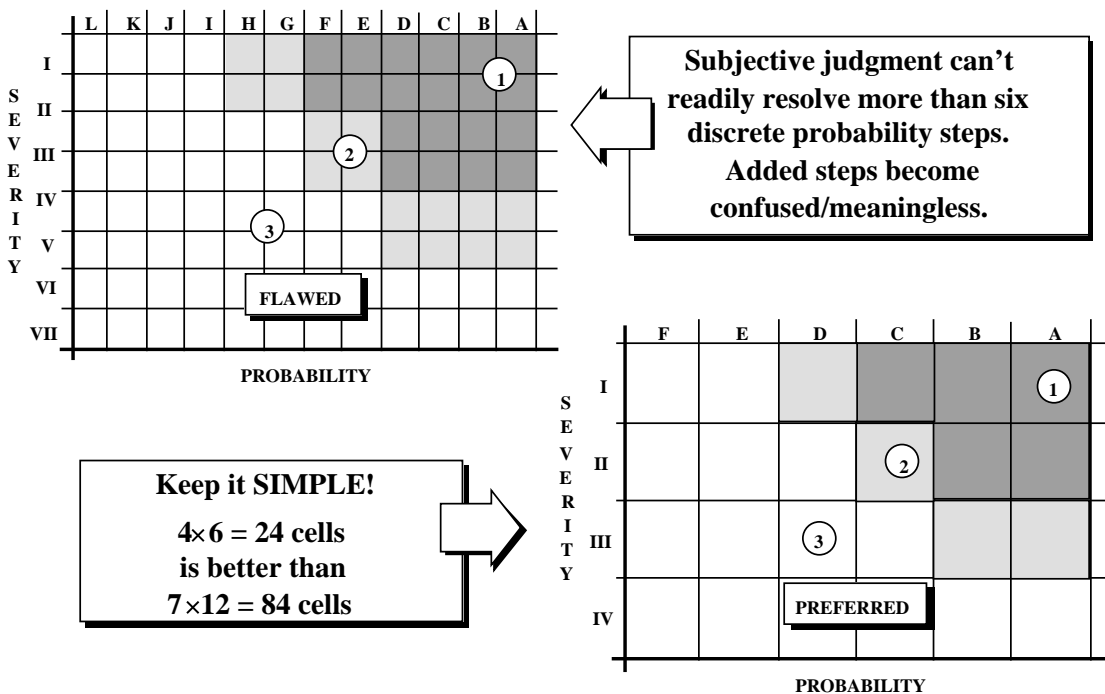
L K J I H G F E D C B A

I
II
III
IV
V
VI
VII

SEVERITY

1
2
3

FLAWED

PROBABILITY

Subjective judgment can't readily resolve more than six discrete probability steps. Added steps become confused/meaningless.

F E D C B A

I
II
III
IV

SEVERITY

1
2
3

PREFERRED

PROBABILITY

Keep it SIMPLE!

$4 \times 6$ = 24 cells is better than $7 \times 12$ = 84 cells